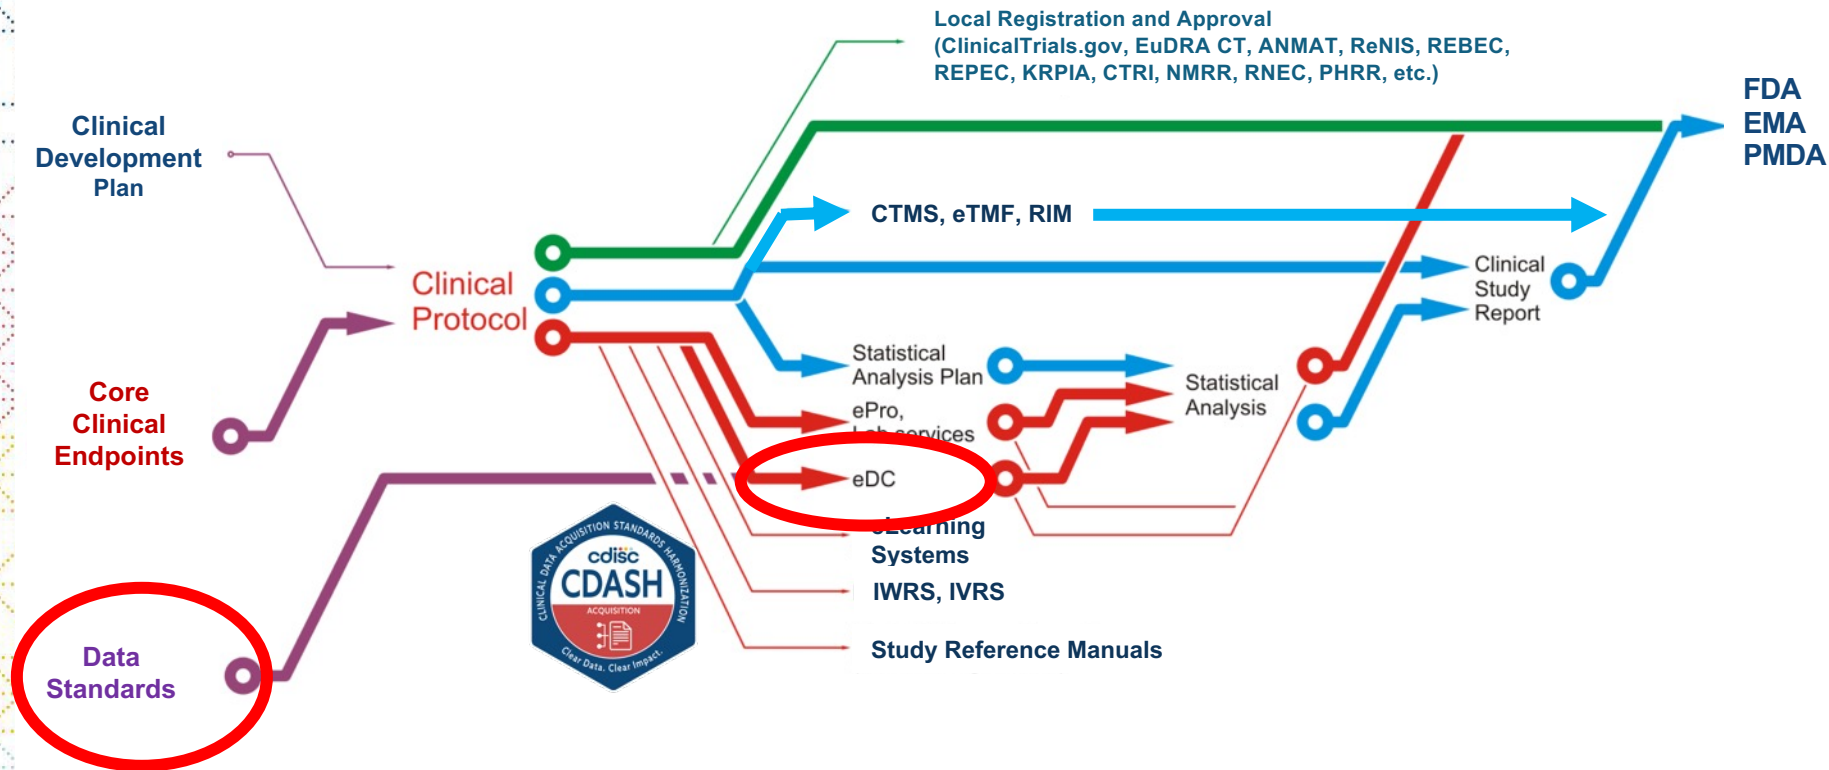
Local Registration and Approval
(ClinicalTrials.gov, EuDRA CT, ANMAT, ReNIS, REBEC, REPEC, KRPIA, CTRI, NMRR, RNEC, PHRR, etc.)

FDA
EMA
PMDA

Clinical Development Plan

CTMS, eTMF, RIM

Clinical Protocol

Clinical Study Report

Core Clinical Endpoints

Statistical Analysis Plan

ePro, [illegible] services

Statistical Analysis

eDC

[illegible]earning Systems

CLINICAL DATA ACQUISITION STANDARDS HARMONIZATION
cdisc
CDASH
ACQUISITION
Clear Data. Clear Impact.

IWRS, IVRS

Study Reference Manuals

Data Standards